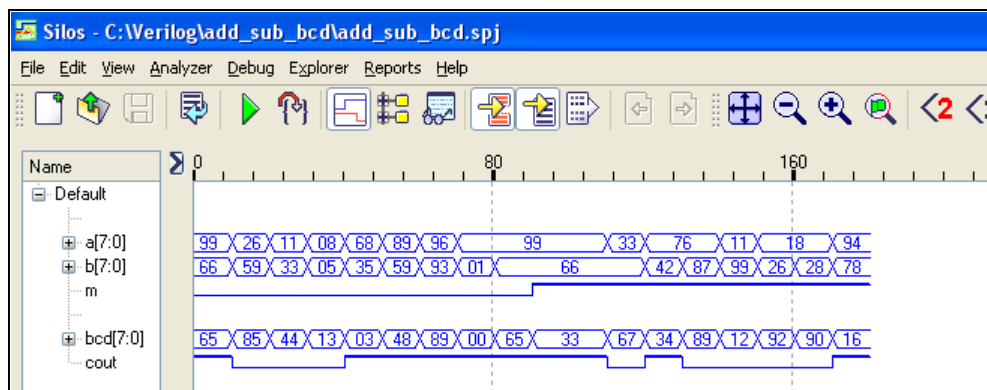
Silos - C:\Verilog\add_sub_bcd\add_sub_bcd.spj

File Edit View Analyzer Debug Explorer Reports Help

Name
Default
a[7:0]
b[7:0]
m
bcd[7:0]
cout

0 80 160

99 26 11 08 68 89 96 99 33 76 11 18 94
66 59 33 05 35 59 93 01 66 42 87 99 26 28 78
65 85 44 13 03 48 89 00 65 33 67 34 89 12 92 90 16